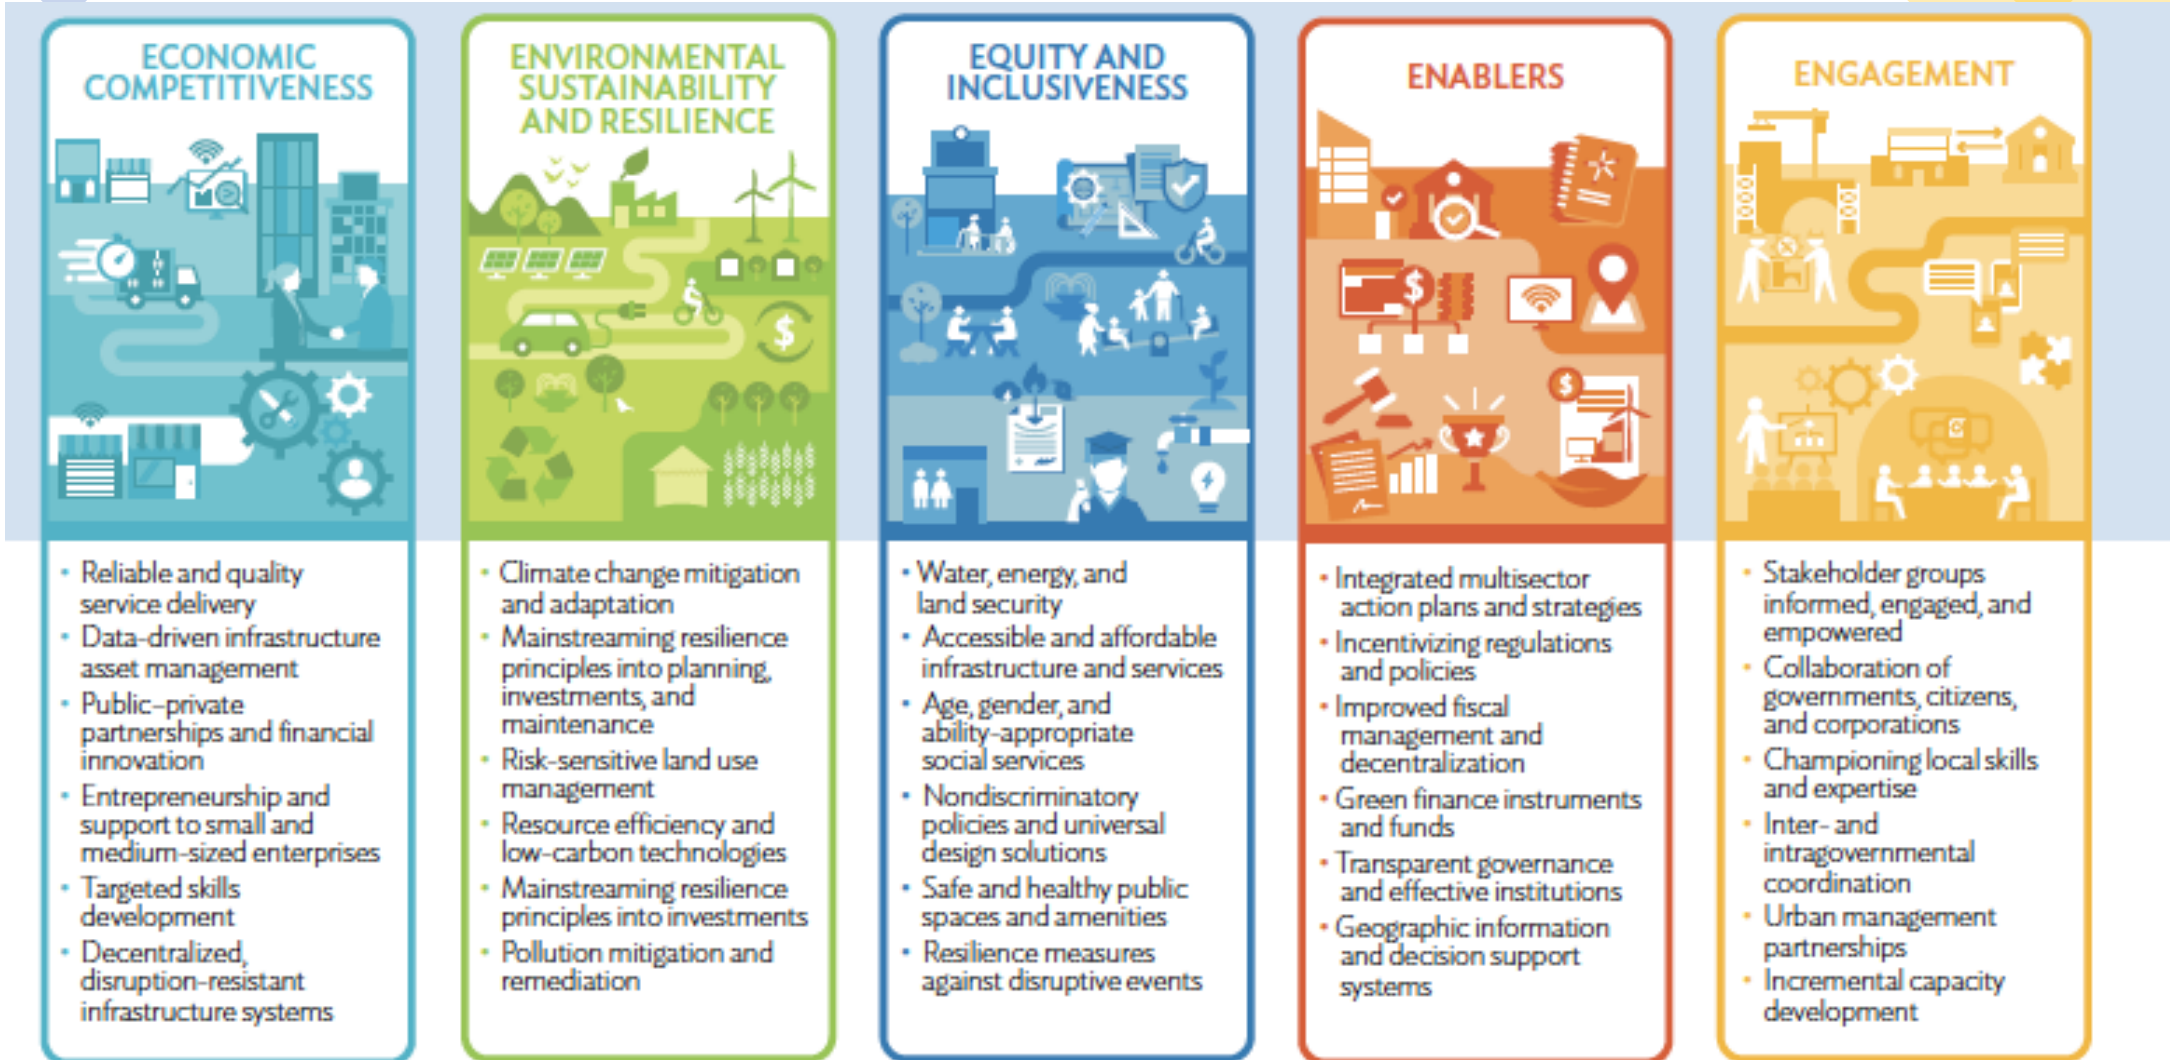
ECONOMIC COMPETITIVENESS

• Reliable and quality service delivery
• Data-driven infrastructure asset management
• Public–private partnerships and financial innovation
• Entrepreneurship and support to small and medium-sized enterprises
• Targeted skills development
• Decentralized, disruption-resistant infrastructure systems

ENVIRONMENTAL SUSTAINABILITY AND RESILIENCE

• Climate change mitigation and adaptation
• Mainstreaming resilience principles into planning, investments, and maintenance
• Risk-sensitive land use management
• Resource efficiency and low-carbon technologies
• Mainstreaming resilience principles into investments
• Pollution mitigation and remediation

EQUITY AND INCLUSIVENESS

• Water, energy, and land security
• Accessible and affordable infrastructure and services
• Age, gender, and ability-appropriate social services
• Nondiscriminatory policies and universal design solutions
• Safe and healthy public spaces and amenities
• Resilience measures against disruptive events

ENABLERS

• Integrated multisector action plans and strategies
• Incentivizing regulations and policies
• Improved fiscal management and decentralization
• Green finance instruments and funds
• Transparent governance and effective institutions
• Geographic information and decision support systems

ENGAGEMENT

• Stakeholder groups informed, engaged, and empowered
• Collaboration of governments, citizens, and corporations
• Championing local skills and expertise
• Inter- and intragovernmental coordination
• Urban management partnerships
• Incremental capacity development